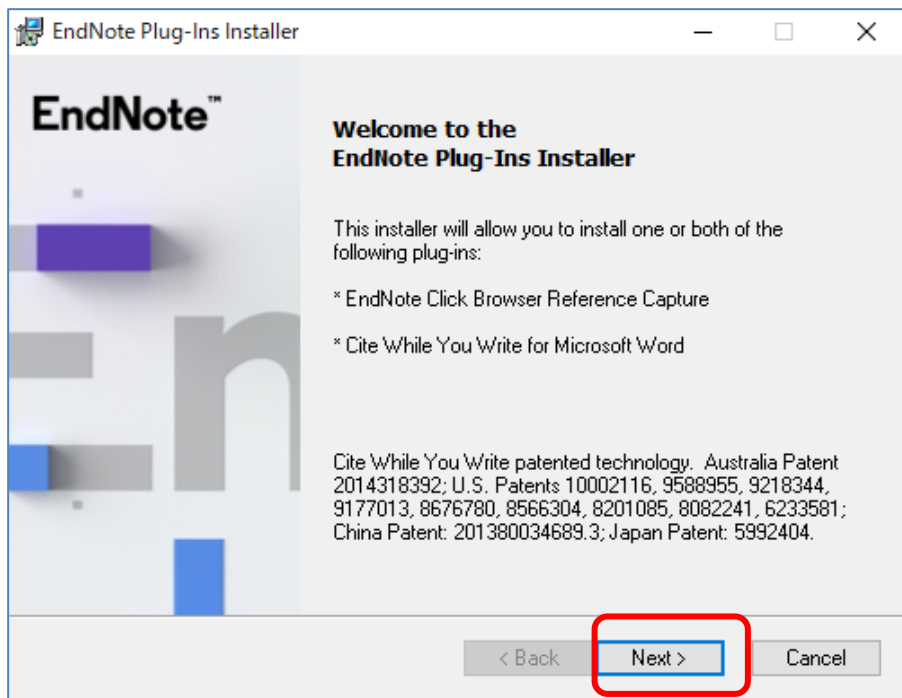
EndNote Plug-Ins Installer

EndNote™

Welcome to the
EndNote Plug-Ins Installer

This installer will allow you to install one or both of the following plug-ins:

* EndNote Click Browser Reference Capture

* Cite While You Write for Microsoft Word

Cite While You Write patented technology. Australia Patent 2014318392; U.S. Patents 10002116, 9588955, 9218344, 9177013, 8676780, 8566304, 8201085, 8082241, 6233581; China Patent: 201380034689.3; Japan Patent: 5992404.

< Back
Next >
Cancel